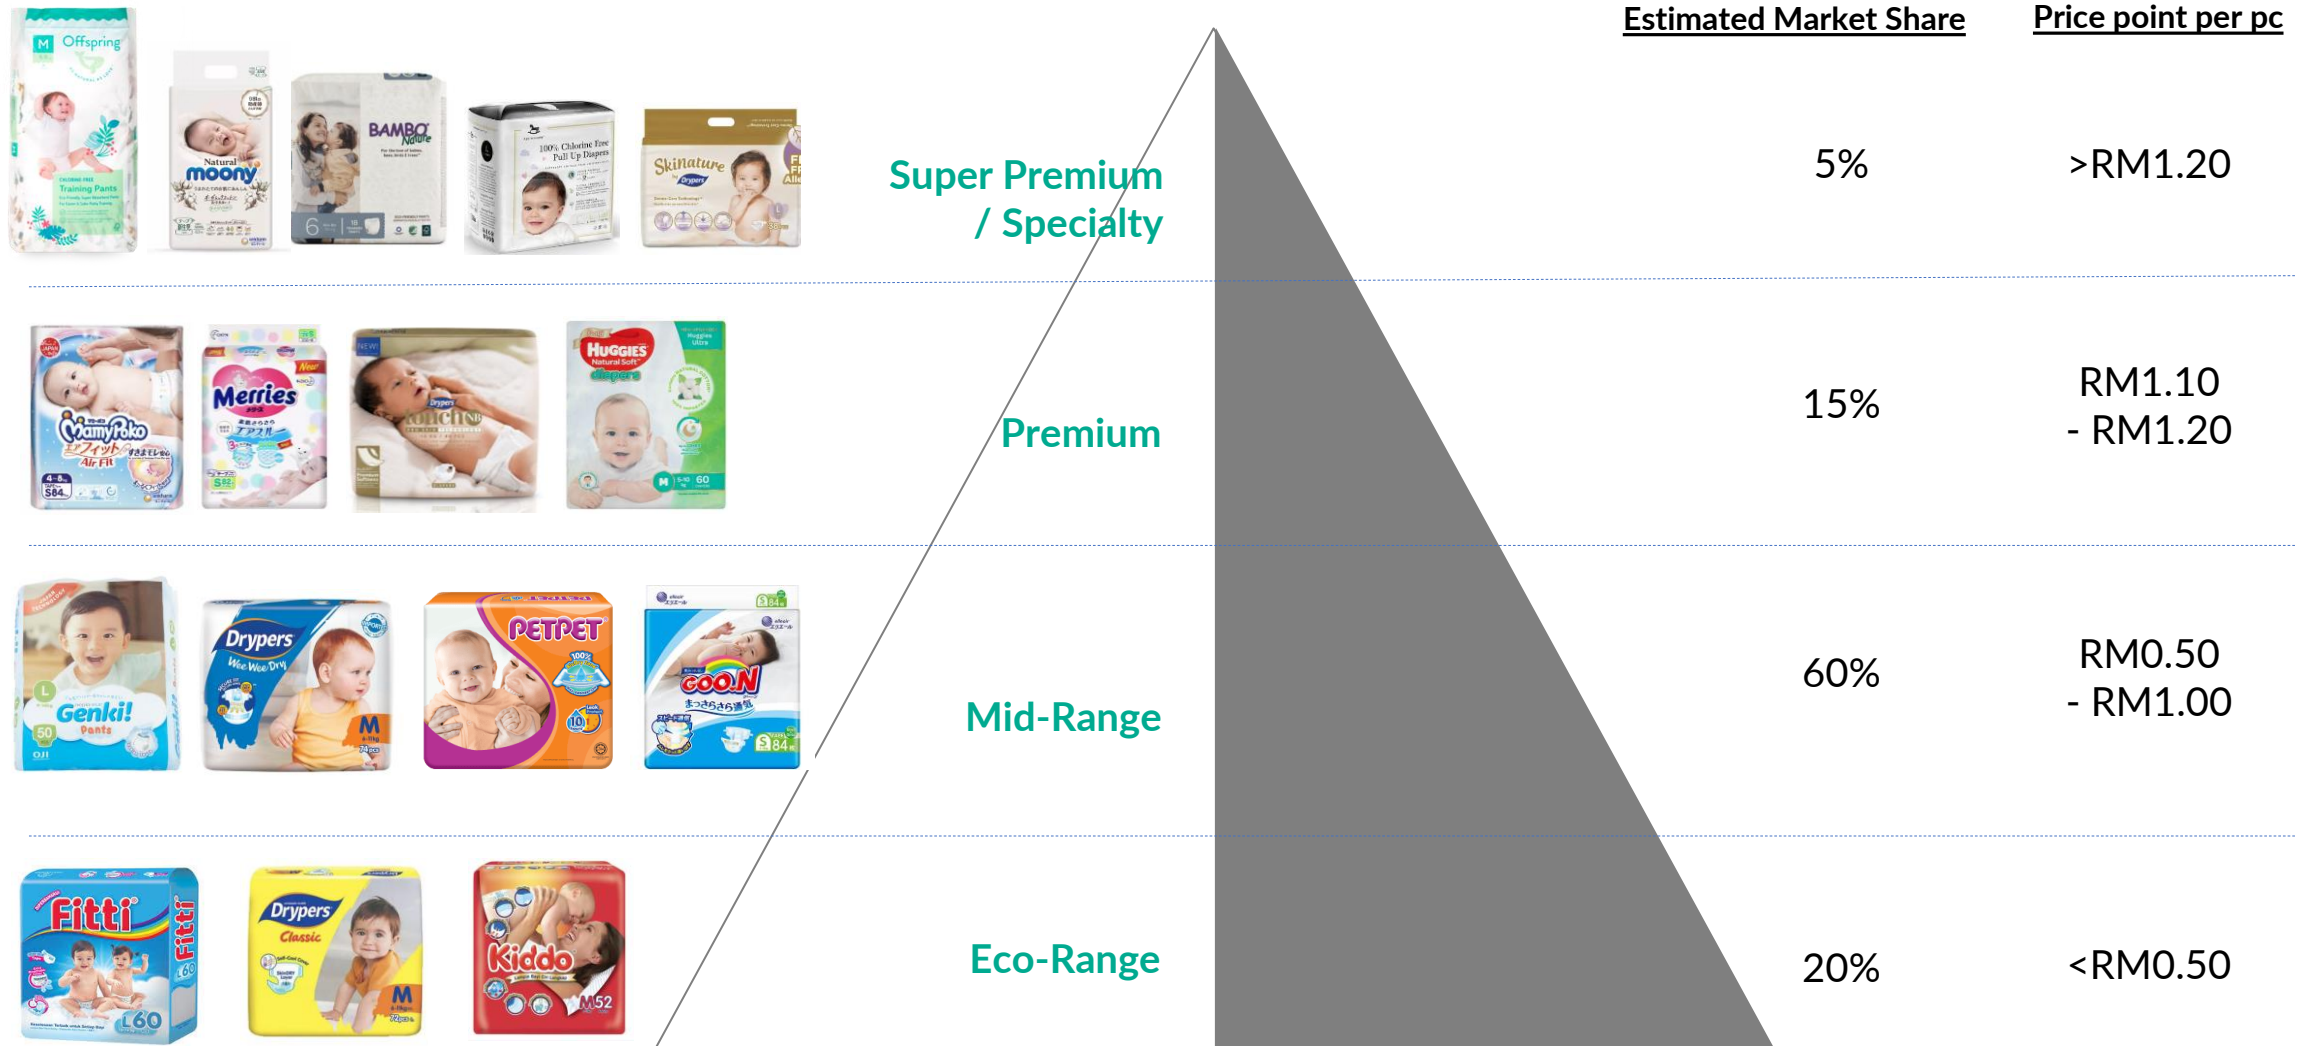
Estimated Market Share
Price point per pc

Offspring
Training Pants
moony
BAMBO Nature
100% Chlorine Free Pull Up Diapers
Skinature
Drypers

Super Premium / Specialty
5%
>RM1.20

MamyPoko
Air Fit
Merries
Drypers
TouchNB
HUGGIES
Natural Soft

Premium
15%
RM1.10 - RM1.20

Genki!
Pants
Drypers
Wee Wee Dry
M
PETPET
GOO.N

Mid-Range
60%
RM0.50 - RM1.00

Fitti
L60
Drypers
Classic
M
Kiddo
M52

Eco-Range
20%
<RM0.50